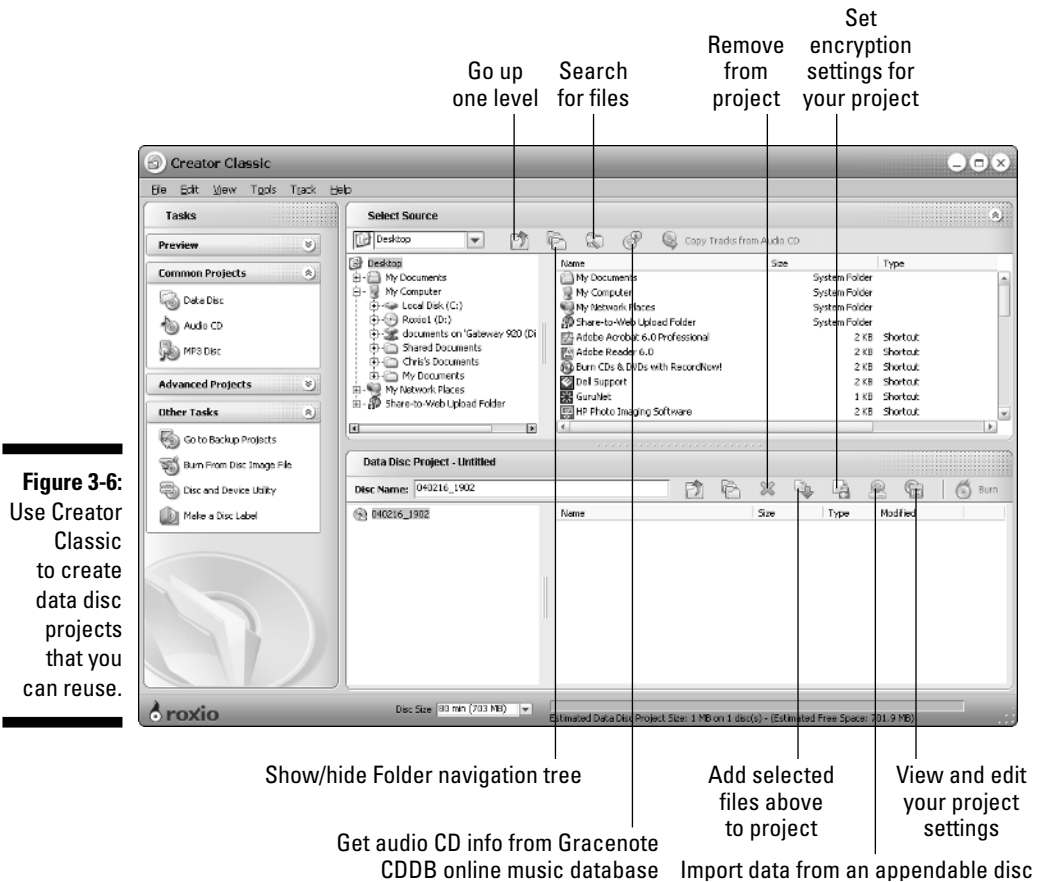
Go up one level

Search for files

Remove from project

Set encryption settings for your project

Creator Classic

File Edit View Tools Track Help

Tasks

Preview

Common Projects

Data Disc

Audio CD

MP3 Disc

Advanced Projects

Other Tasks

Go to Backup Projects

Burn From Disc Image File

Disc and Device Utility

Make a Disc Label

Select Source

Desktop

Copy Tracks from Audio CD

Desktop
My Documents
My Computer
Local Disk (C:)
Roxio1 (D:)
documents on 'Gateway 920 (Di
Shared Documents
Chris's Documents
My Documents
My Network Places
Share-to-Web Upload Folder

| Name | Size | Type |
|---|---|---|
| My Documents | System Folder | |
| My Computer | System Folder | |
| My Network Places | System Folder | |
| Share-to-Web Upload Folder | System Folder | |
| Adobe Acrobat 6.0 Professional | 2 KB | Shortcut |
| Adobe Reader 6.0 | 2 KB | Shortcut |
| Burn CDs & DVDs with RecordNow! | 2 KB | Shortcut |
| Dell Support | 2 KB | Shortcut |
| GuruNet | 1 KB | Shortcut |
| HP Photo Imaging Software | 2 KB | Shortcut |

Data Disc Project - Untitled

Disc Name: 040216_1902

Burn

040216_1902

| Name | Size | Type | Modified |
|---|---|---|---|

roxio

Disc Size 80 min (703 MB)

Estimated Data Disc Project Size: 1 MB on 1 disc(s) - (Estimated Free Space: 701.9 MB)

Figure 3-6: Use Creator Classic to create data disc projects that you can reuse.

Show/hide Folder navigation tree

Add selected files above to project

View and edit your project settings

Get audio CD info from Gracenote CDDB online music database

Import data from an appendable disc